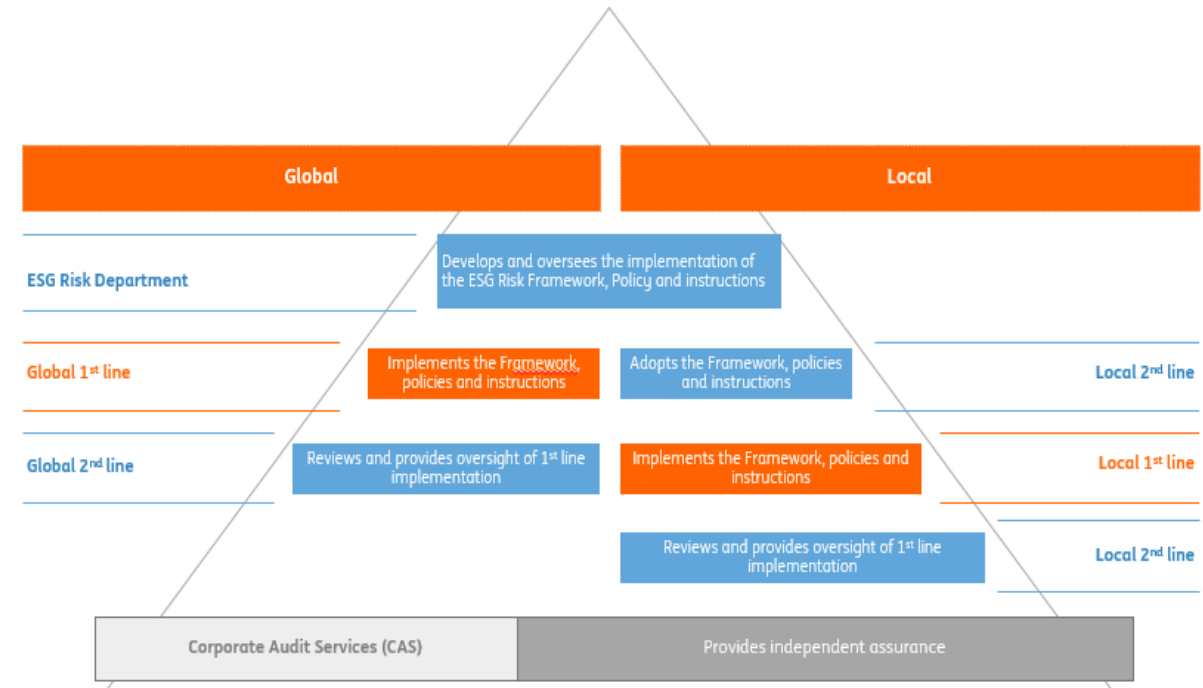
Global

Local

ESG Risk Department

Develops and oversees the implementation of the ESG Risk Framework, Policy and instructions

Global 1$^{st}$ line

Implements the Framework, policies and instructions

Adopts the Framework, policies and instructions

Local 2$^{nd}$ line

Global 2$^{nd}$ line

Reviews and provides oversight of 1$^{st}$ line implementation

Implements the Framework, policies and instructions

Local 1$^{st}$ line

Reviews and provides oversight of 1$^{st}$ line implementation

Local 2$^{nd}$ line

Corporate Audit Services (CAS)

Provides independent assurance